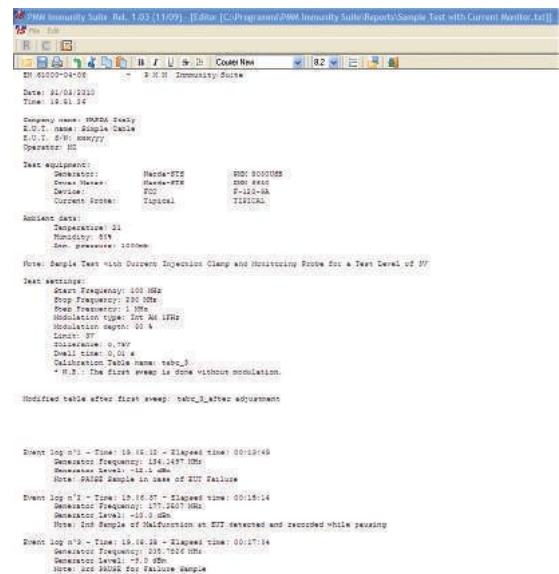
PMM Immunity Suite Rel. 1.03 (11/09) - [Editor (C:\Programmi\PMM Immunity Suite\Reports\Sample Test with Current Monitor.txt)]
File Edit

Courier New 8.2

EN 61000-04-06 - P.M.M. Immunity Suite

Date: 01/03/2010
Time: 18.01.34

Company name: NARDA Italy
E.U.T. name: Simple Cable
E.U.T. S/N: xxxyyy
Operator: MZ

Test equipment:
Generator: Narda-STS PMM 3000UBB
Power Meter: Narda-STS PMM 6630
Device: FCC F-120-9A
Current Probe: Tipical TIPICAL

Ambient data:
Temperature: 21
Humidity: 65%
Atm. pressure: 1000mb

Note: Sample Test with Current Injection Clamp and Monitoring Probe for a Test Level of 3V

Test settings:
Start Frequency: 100 MHz
Stop Frequency: 230 MHz
Step Frequency: 1 MHz
Modulation type: Int AM 1KHz
Modulation depth: 80 %
Limit: 3V
Tolerance: 0.79V
Dwell time: 0.01 s
Calibration Table name: tabc_3
* N.B.: The first sweep is done without modulation.

Modified table after first sweep: tabc_3_after adjustment

Event log n°1 - Time: 18.15.10 - Elapsed time: 00:13:49
Generator frequency: 154.2497 MHz
Generator Level: -12.1 dBm
Note: PAUSE Sample in case of EUT Failure

Event log n°2 - Time: 18.16.37 - Elapsed time: 00:15:14
Generator Frequency: 177.2507 MHz
Generator Level: -10.0 dBm
Note: 2nd Sample of Malfunction at EUT detected and recorded while pausing

Event log n°3 - Time: 18.18.38 - Elapsed time: 00:17:14
Generator frequency: 205.7526 MHz
Generator Level: -7.3 dBm
Note: 3rd PAUSE for Failure Sample